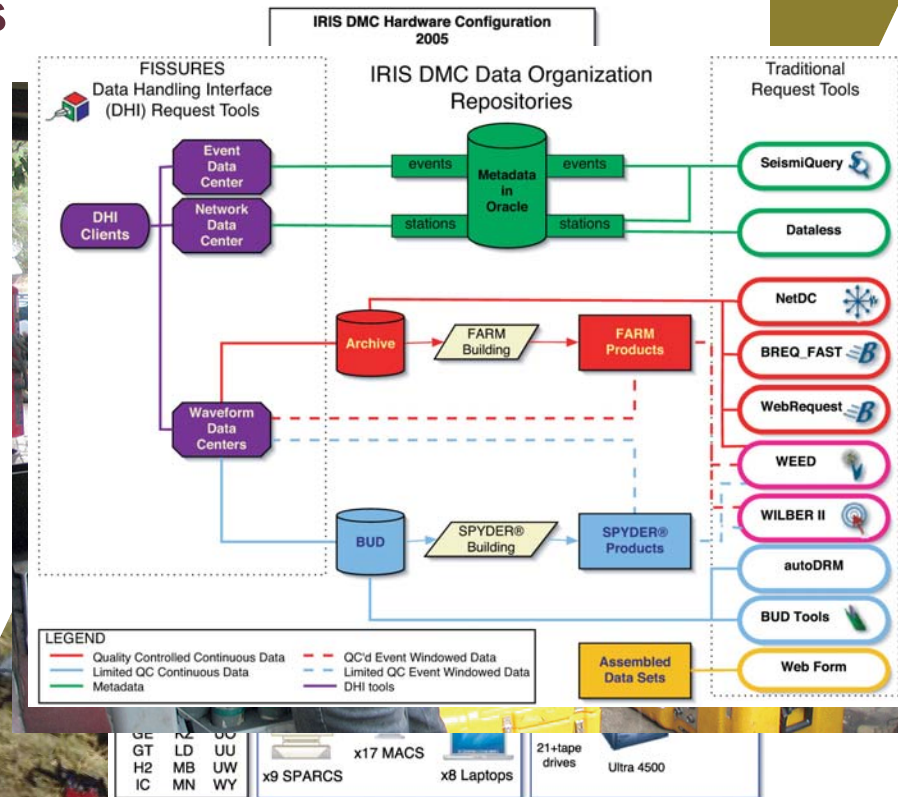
IRIS DMC Hardware Configuration
2005

FISSURES
Data Handling Interface
(DHI) Request Tools

IRIS DMC Data Organization
Repositories

Traditional
Request Tools

Event
Data
Center

Network
Data
Center

DHI
Clients

events

stations

Metadata
in
Oracle

events

stations

SeismiQuery

Dataless

NetDC

Archive

FARM
Building

FARM
Products

BREQ_FAST

WebRequest

Waveform
Data
Centers

WEED

WILBER II

BUD

SPYDER®
Building

SPYDER®
Products

autoDRM

BUD Tools

LEGEND
Quality Controlled Continuous Data
Limited QC Continuous Data
Metadata
QC'd Event Windowed Data
Limited QC Event Windowed Data
DHI tools

Assembled
Data Sets

Web Form

GE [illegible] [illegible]
GT LD UU
H2 MB UW
IC MN WY

x9 SPARCS
x17 MACS
x8 Laptops

21+tape
drives

Ultra 4500